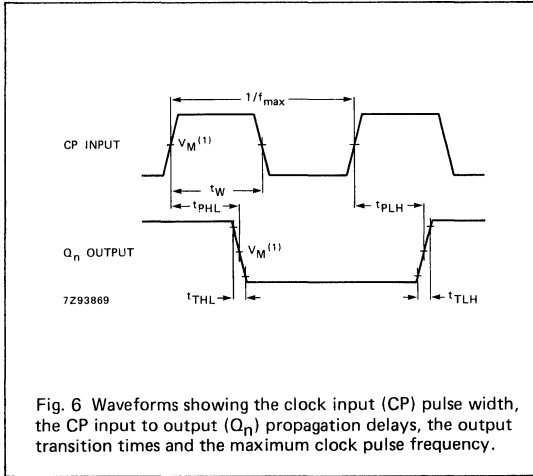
$1/f_{max}$

CP INPUT

$V_M^{(1)}$

$t_W$

$t_{PHL}$

$t_{PLH}$

$Q_n$ OUTPUT

$V_M^{(1)}$

7Z93869

$t_{THL}$

$t_{TLH}$

Fig. 6 Waveforms showing the clock input (CP) pulse width, the CP input to output ($Q_n$) propagation delays, the output transition times and the maximum clock pulse frequency.